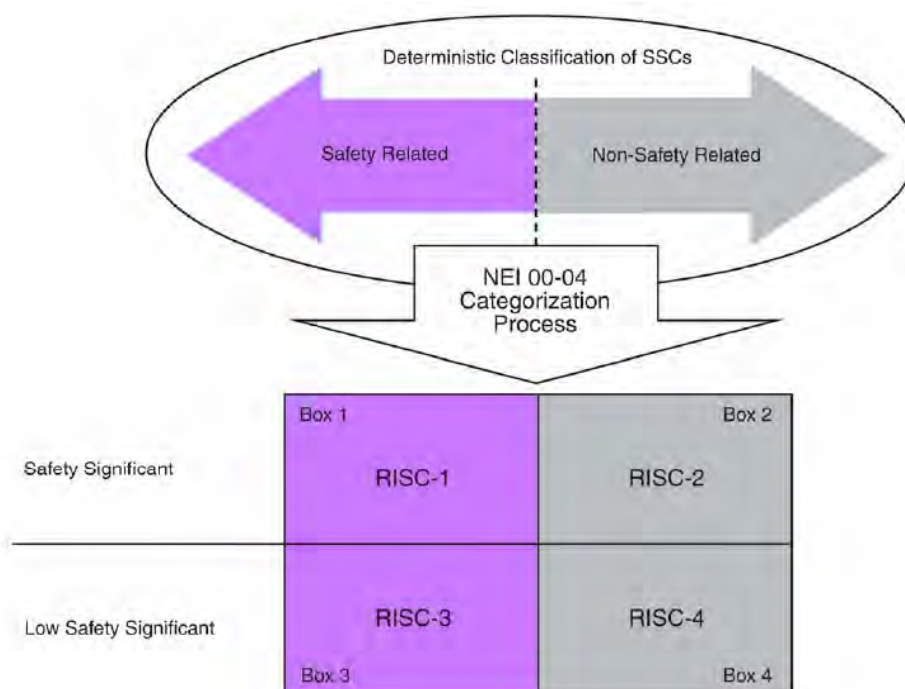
Deterministic Classification of SSCs

Safety Related

Non-Safety Related

NEI 00-04 Categorization Process

Box 1

Box 2

Safety Significant

RISC-1

RISC-2

Low Safety Significant

RISC-3

RISC-4

Box 3

Box 4